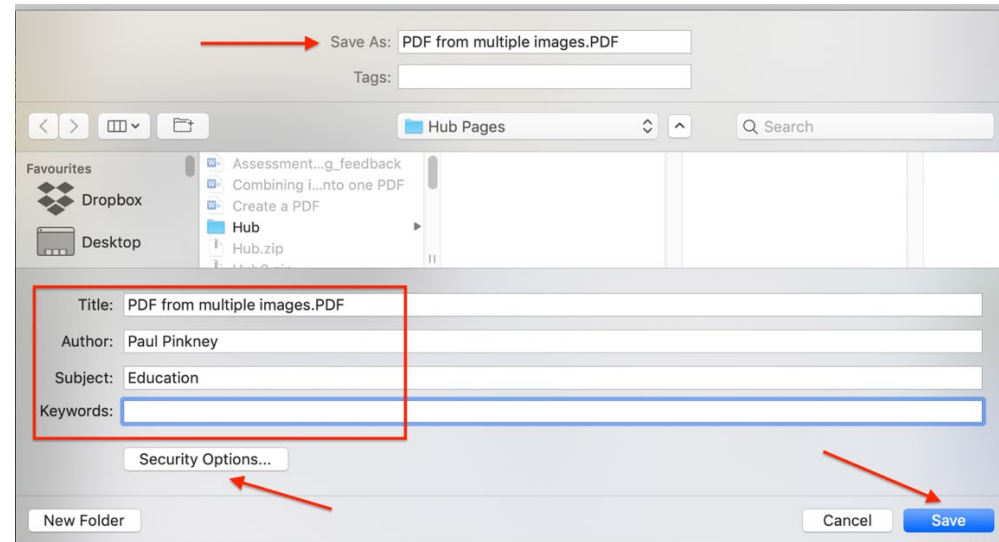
Save As: PDF from multiple images.PDF

Tags:

Hub Pages

Search

Favourites

Dropbox

Desktop

Assessment...g_feedback

Combining i...nto one PDF

Create a PDF

Hub

Hub.zip

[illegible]

Title: PDF from multiple images.PDF

Author: Paul Pinkney

Subject: Education

Keywords:

Security Options...

New Folder

Cancel

Save